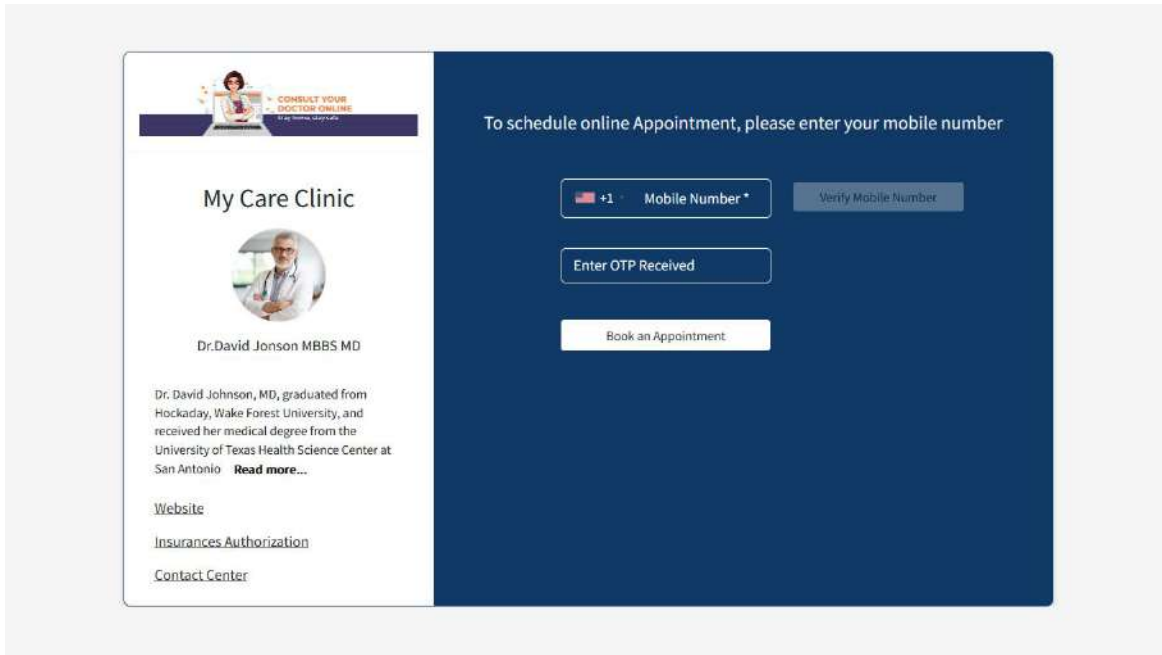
CONSULT YOUR DOCTOR ONLINE
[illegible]

My Care Clinic

Dr.David Jonson MBBS MD

Dr. David Johnson, MD, graduated from Hockaday, Wake Forest University, and received her medical degree from the University of Texas Health Science Center at San Antonio **Read more...**

Website

Insurances Authorization

Contact Center

To schedule online Appointment, please enter your mobile number

+1 Mobile Number *

Verify Mobile Number

Enter OTP Received

Book an Appointment